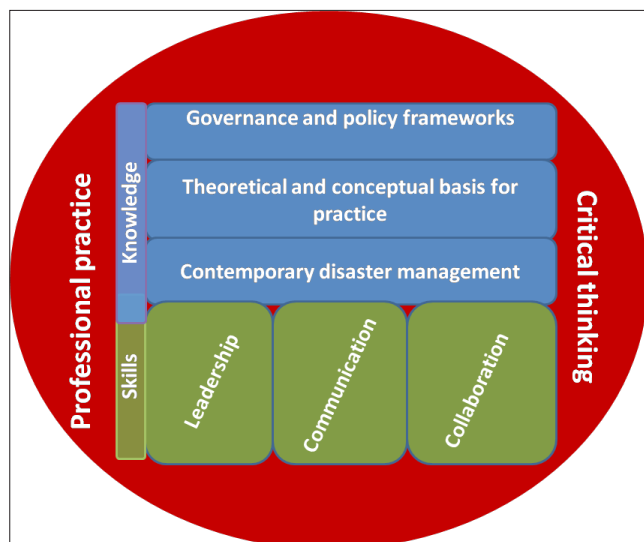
Professional practice

Knowledge

Governance and policy frameworks

Theoretical and conceptual basis for practice

Contemporary disaster management

Skills

Leadership

Communication

Collaboration

Critical thinking